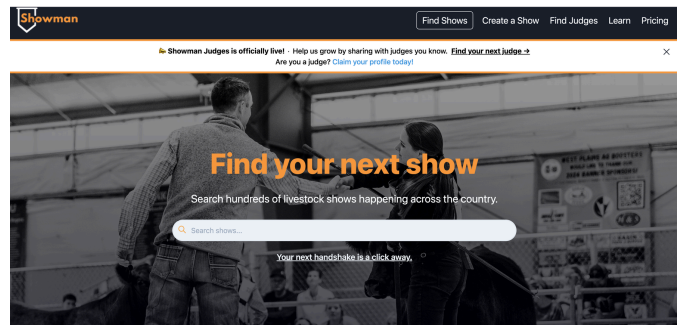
Showman

Find Shows Create a Show Find Judges Learn Pricing

Showman Judges is officially live! · Help us grow by sharing with judges you know. Find your next judge →
Are you a judge? Claim your profile today!

×

Find your next show

Search hundreds of livestock shows happening across the country.

Search shows...

Your next handshake is a click away.